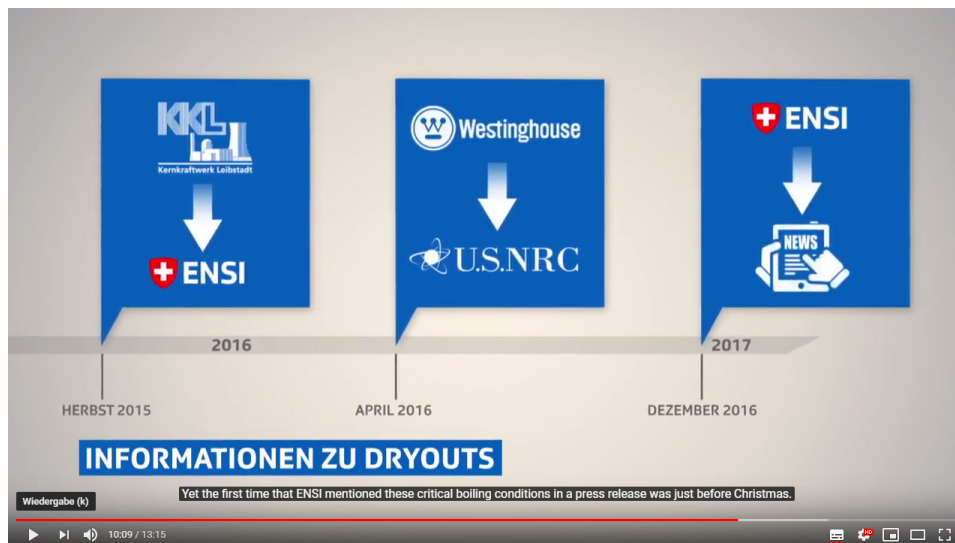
KKL
Kernkraftwerk Leibstadt

ENSI

Westinghouse

U.S.NRC

ENSI

NEWS

2016

2017

HERBST 2015

APRIL 2016

DEZEMBER 2016

INFORMATIONEN ZU DRYOUTS

Wiedergabe (k)

Yet the first time that ENSI mentioned these critical boiling conditions in a press release was just before Christmas.

10:09 / 13:15

HD